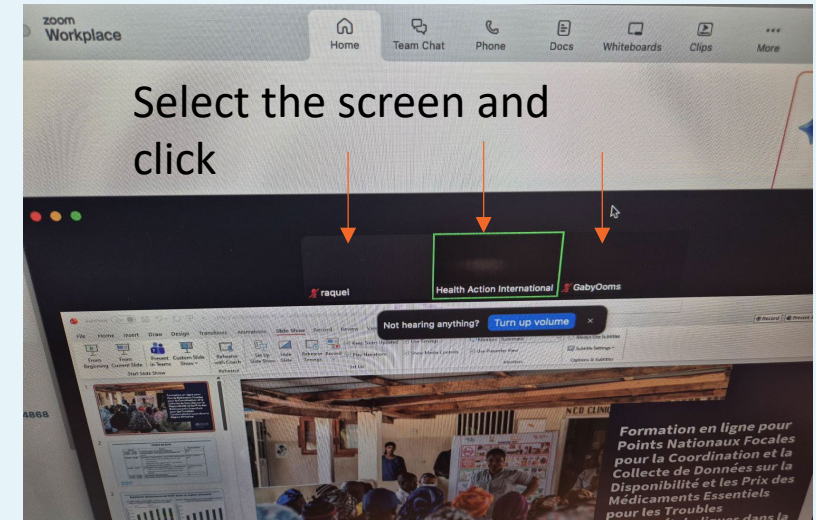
zoom Workplace

Home Team Chat Phone Docs Whiteboards Clips More

Select the screen and click

raquel

Health Action International

GabyOoms

Not hearing anything? Turn up volume ×

File Home Insert Draw Design Transitions Animations Slide Show Record Review

From Beginning From Current Slide Present in Teams Custom Slide Show

Start Slide Show

Rehearse with Coach

Set Up Slide Show Hide Slide Rehearse Timings Record

Record Present

4868

NCD CLINIC

Formation en ligne pour Points Nationaux Focales pour la Coordination et la Collecte de Données sur la Disponibilité et les Prix des Médicaments Essentiels pour les Troubles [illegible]